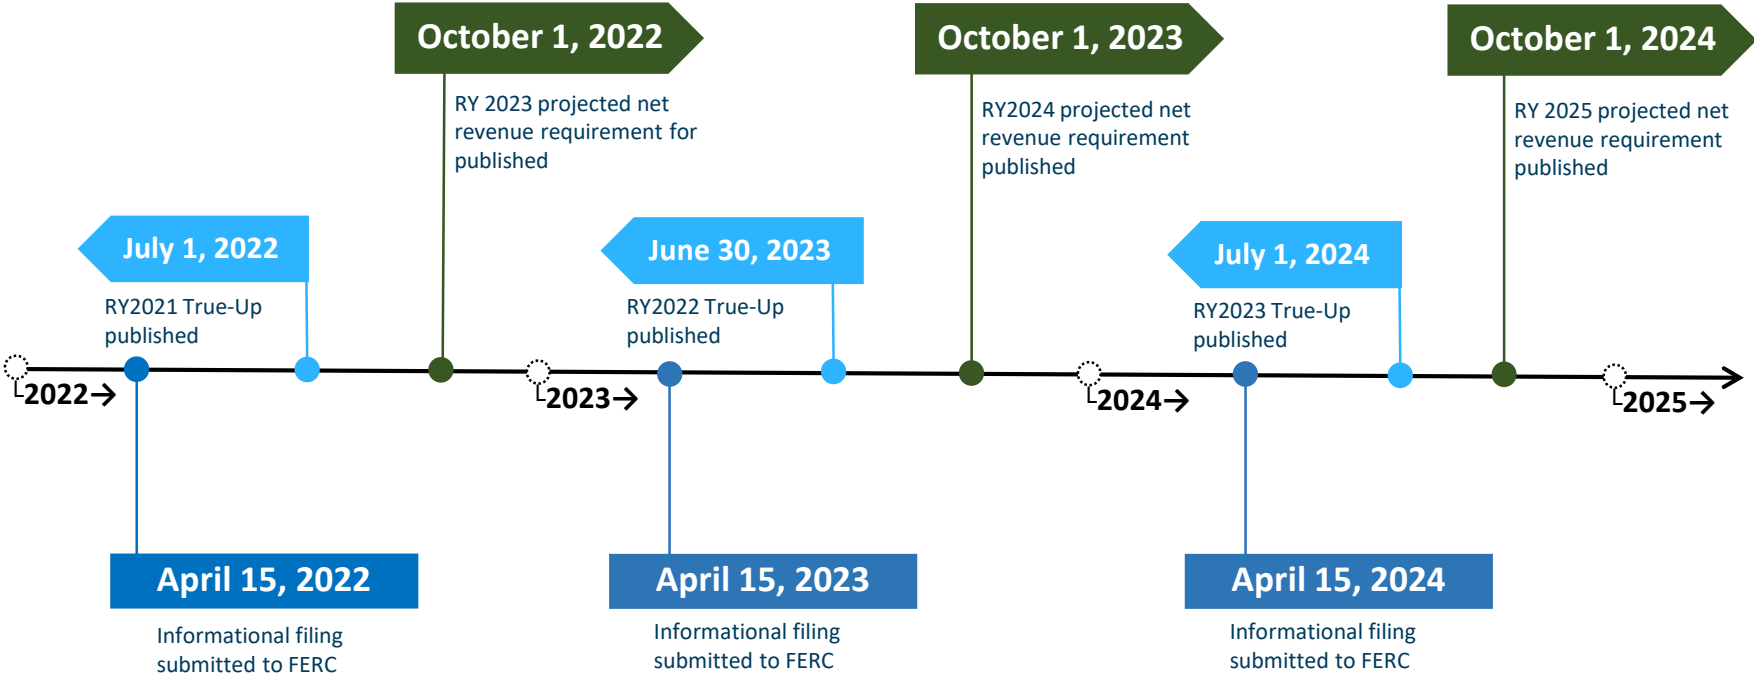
October 1, 2022

RY 2023 projected net revenue requirement for published

October 1, 2023

RY2024 projected net revenue requirement published

October 1, 2024

RY 2025 projected net revenue requirement published

July 1, 2022

RY2021 True-Up published

June 30, 2023

RY2022 True-Up published

July 1, 2024

RY2023 True-Up published

2022→

2023→

2024→

2025→

April 15, 2022

Informational filing submitted to FERC

April 15, 2023

Informational filing submitted to FERC

April 15, 2024

Informational filing submitted to FERC